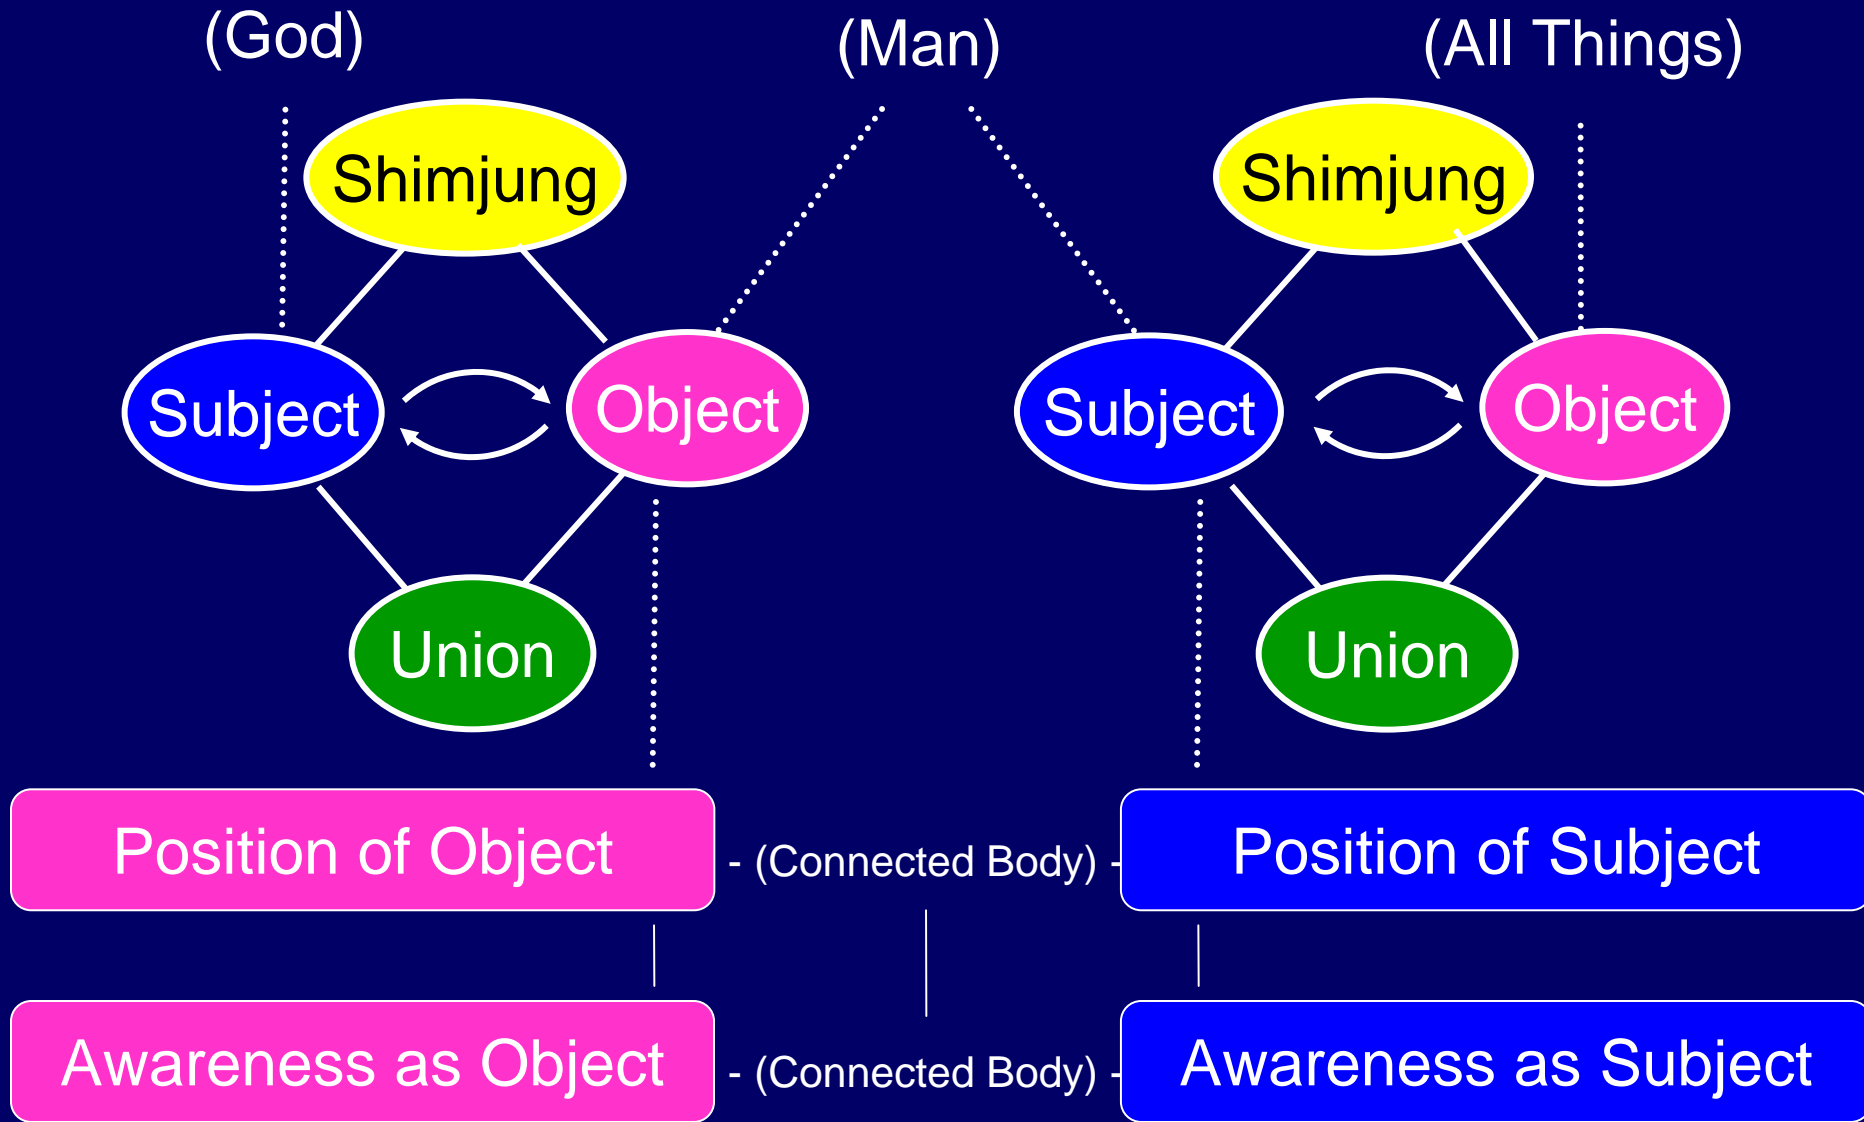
(God)

(Man)

(All Things)

Shimjung

Subject

Object

Union

Shimjung

Subject

Object

Union

Position of Object

- (Connected Body) -

Position of Subject

Awareness as Object

- (Connected Body) -

Awareness as Subject